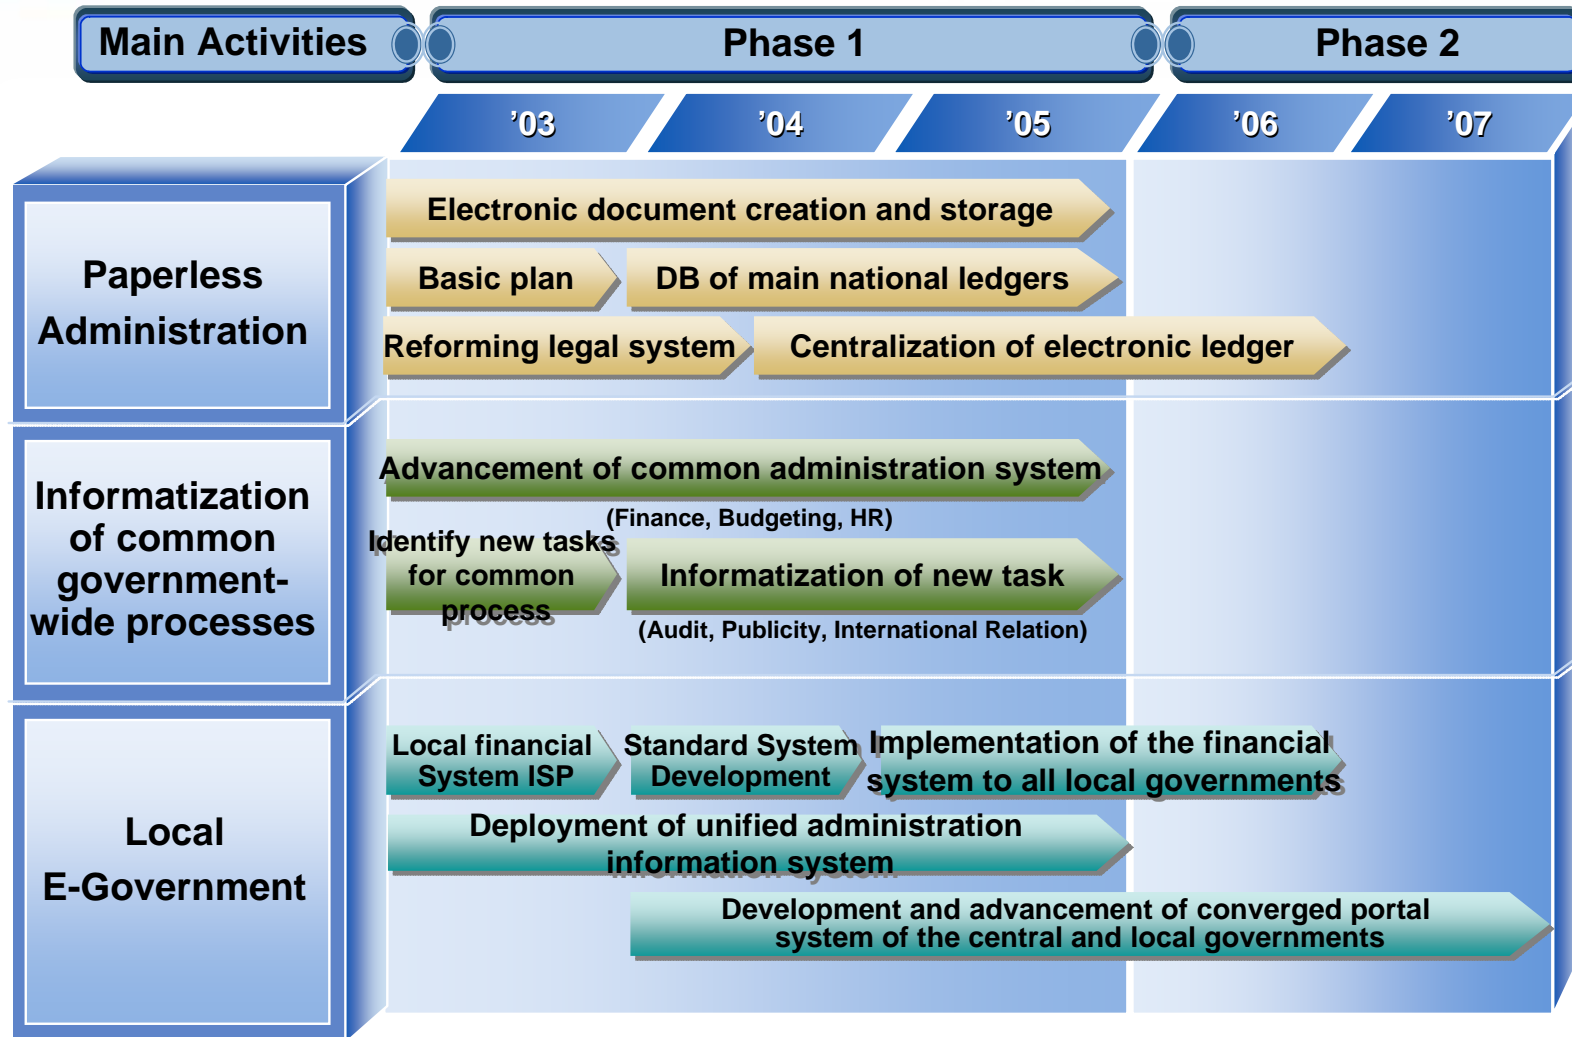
Main Activities

Phase 1

Phase 2

’03

’04

’05

’06

’07

Paperless Administration

Electronic document creation and storage

Basic plan

DB of main national ledgers

Reforming legal system

Centralization of electronic ledger

Informatization of common government-wide processes

Advancement of common administration system

(Finance, Budgeting, HR)

Identify new tasks for common process

Informatization of new task

(Audit, Publicity, International Relation)

Local E-Government

Local financial System ISP

Standard System Development

Implementation of the financial system to all local governments

Deployment of unified administration information system

Development and advancement of converged portal system of the central and local governments